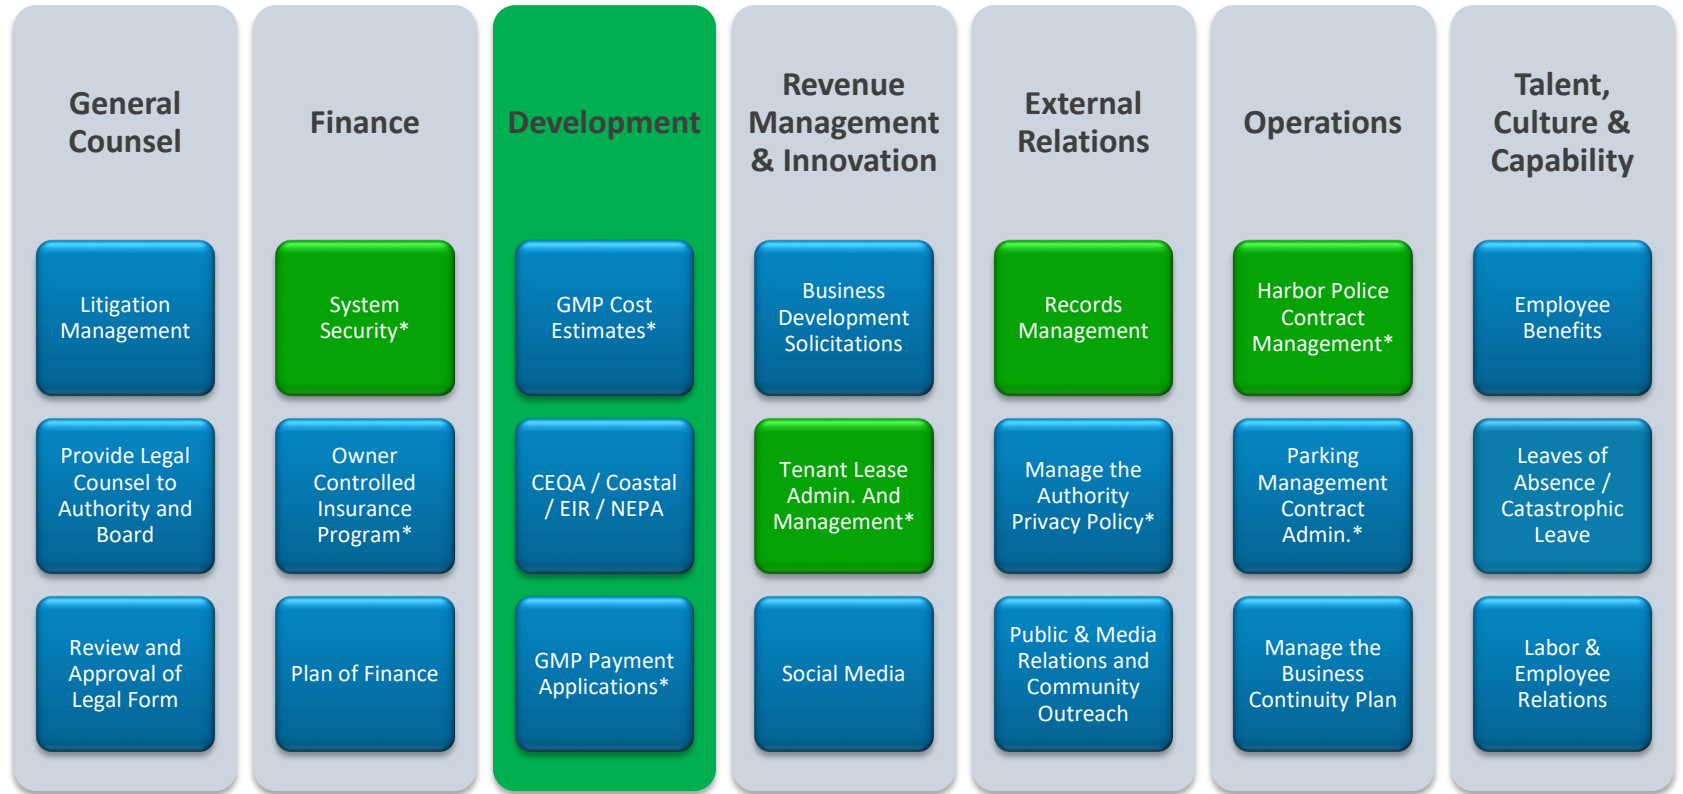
General Counsel

Litigation Management

Provide Legal Counsel to Authority and Board

Review and Approval of Legal Form

Finance

System Security*

Owner Controlled Insurance Program*

Plan of Finance

Development

GMP Cost Estimates*

CEQA / Coastal / EIR / NEPA

GMP Payment Applications*

Revenue Management & Innovation

Business Development Solicitations

Tenant Lease Admin. And Management*

Social Media

External Relations

Records Management

Manage the Authority Privacy Policy*

Public & Media Relations and Community Outreach

Operations

Harbor Police Contract Management*

Parking Management Contract Admin.*

Manage the Business Continuity Plan

Talent, Culture & Capability

Employee Benefits

Leaves of Absence / Catastrophic Leave

Labor & Employee Relations